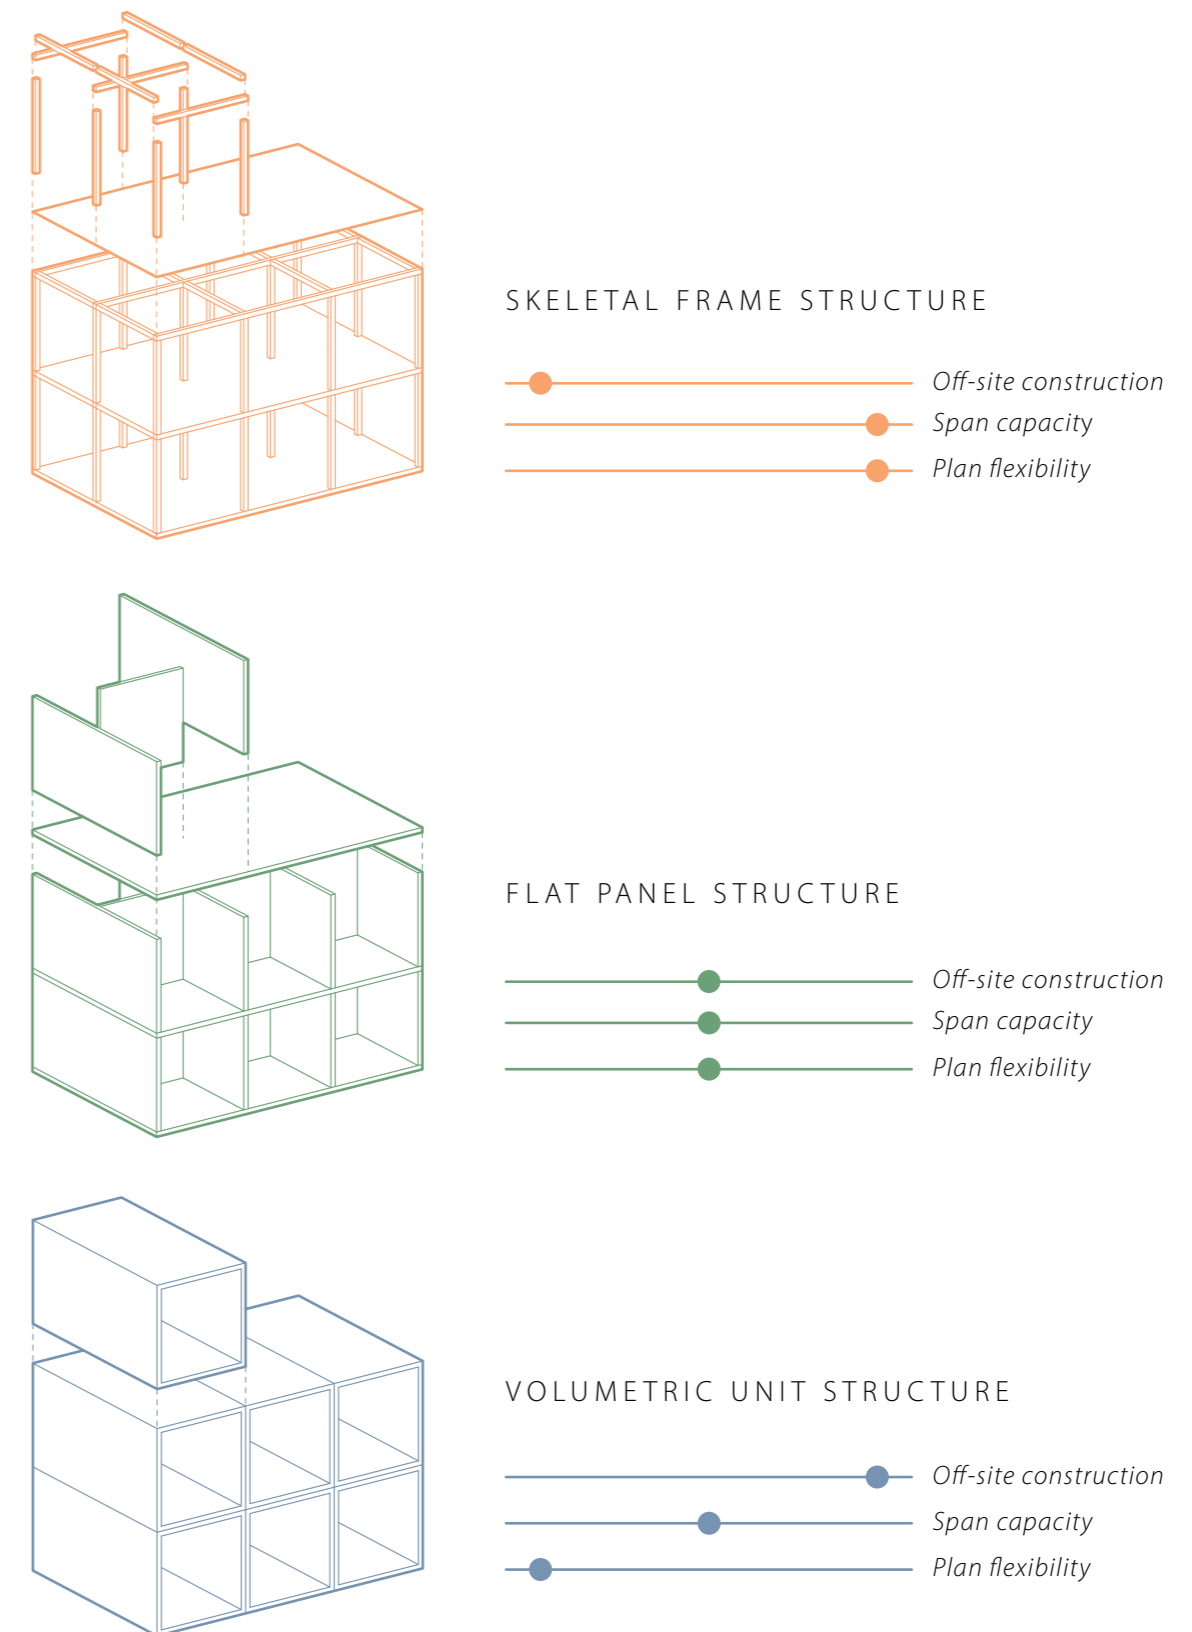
SKELETAL FRAME STRUCTURE

Off-site construction
Span capacity
Plan flexibility

FLAT PANEL STRUCTURE

Off-site construction
Span capacity
Plan flexibility

VOLUMETRIC UNIT STRUCTURE

Off-site construction
Span capacity
Plan flexibility